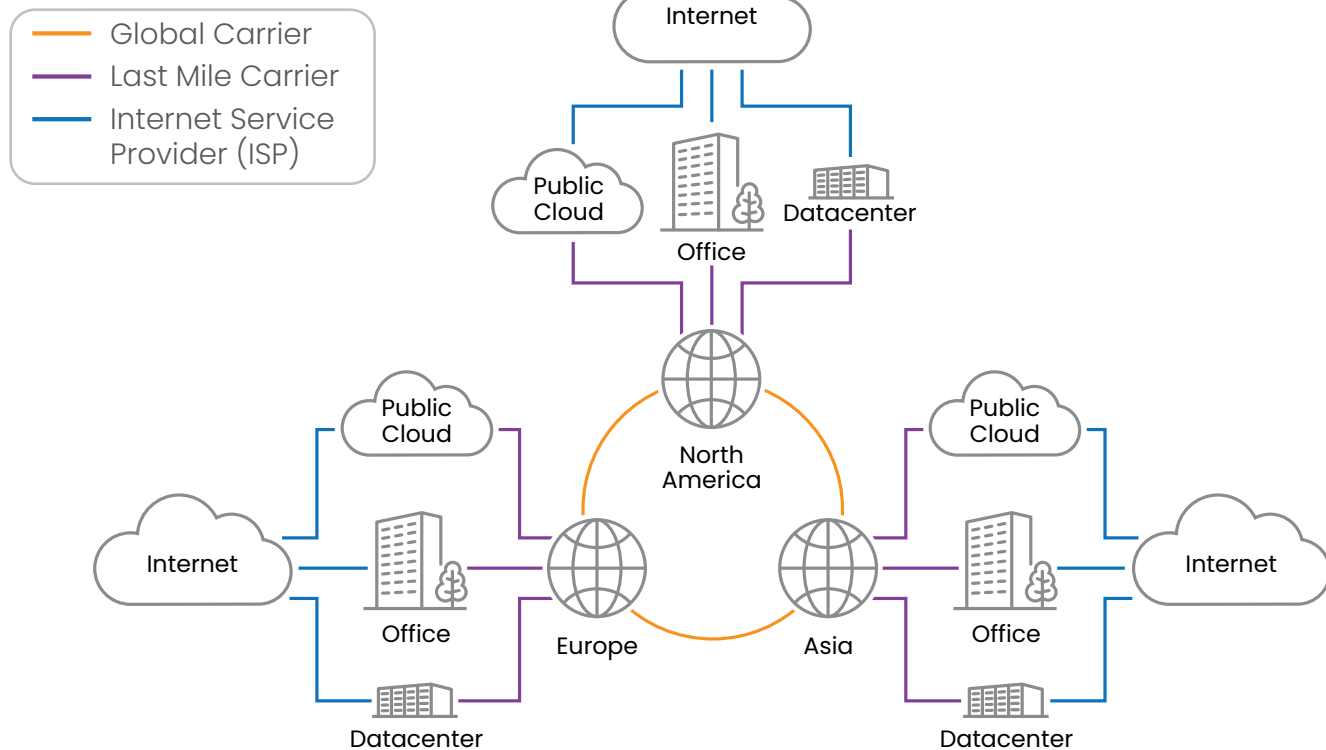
Global Carrier
Last Mile Carrier
Internet Service Provider (ISP)

Internet

Public Cloud

Office

Datacenter

North America

Public Cloud

Internet

Office

Europe

Datacenter

Public Cloud

Asia

Office

Internet

Datacenter